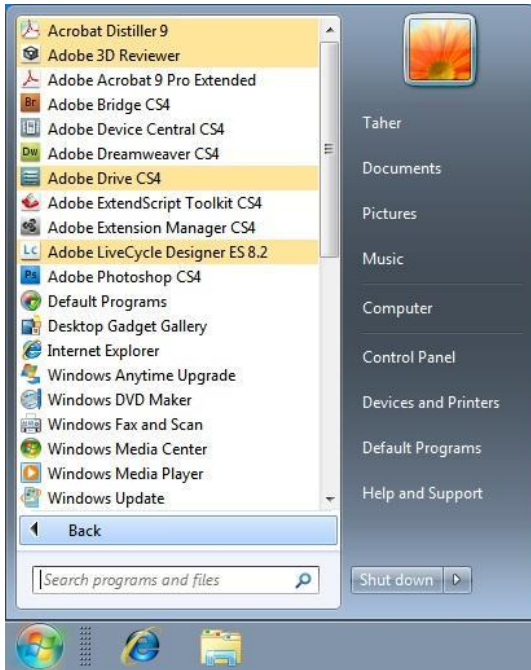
Acrobat Distiller 9
Adobe 3D Reviewer
Adobe Acrobat 9 Pro Extended
Br Adobe Bridge CS4
Adobe Device Central CS4
Dw Adobe Dreamweaver CS4
Adobe Drive CS4
Adobe ExtendScript Toolkit CS4
Adobe Extension Manager CS4
LC Adobe LiveCycle Designer ES 8.2
Ps Adobe Photoshop CS4
Default Programs
Desktop Gadget Gallery
Internet Explorer
Windows Anytime Upgrade
Windows DVD Maker
Windows Fax and Scan
Windows Media Center
Windows Media Player
Windows Update
Back
Search programs and files

Taher
Documents
Pictures
Music
Computer
Control Panel
Devices and Printers
Default Programs
Help and Support
Shut down